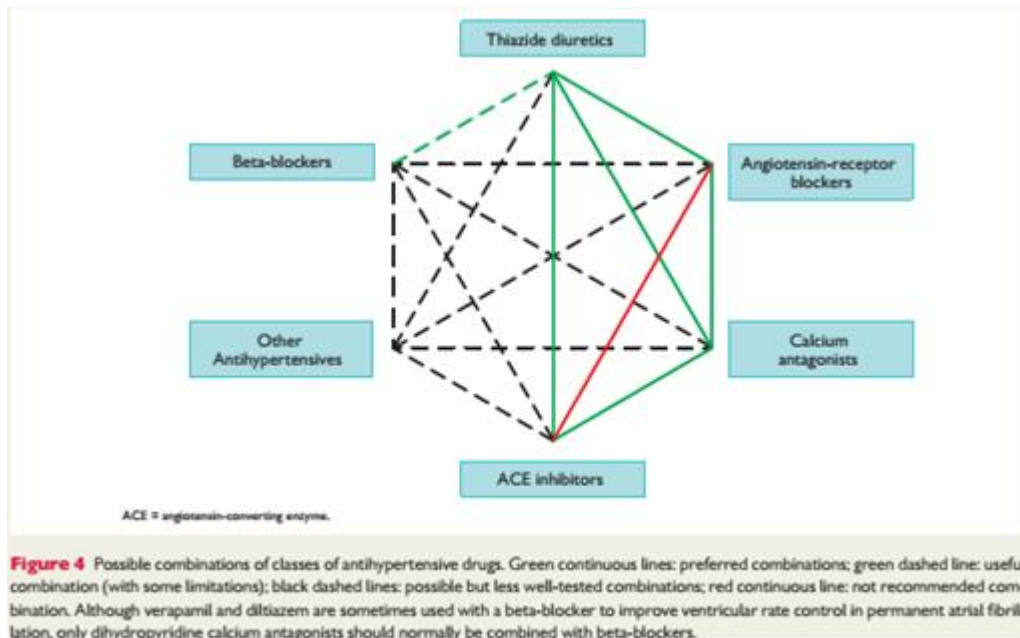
Thiazide diuretics

Beta-blockers

Angiotensin-receptor blockers

Other Antihypertensives

Calcium antagonists

ACE inhibitors

ACE = angiotensin-converting enzyme.

Figure 4 Possible combinations of classes of antihypertensive drugs. Green continuous lines: preferred combinations; green dashed line: usefu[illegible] combination (with some limitations); black dashed lines: possible but less well-tested combinations; red continuous line: not recommended com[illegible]bination. Although verapamil and diltiazem are sometimes used with a beta-blocker to improve ventricular rate control in permanent atrial fibril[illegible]lation, only dihydropyridine calcium antagonists should normally be combined with beta-blockers.